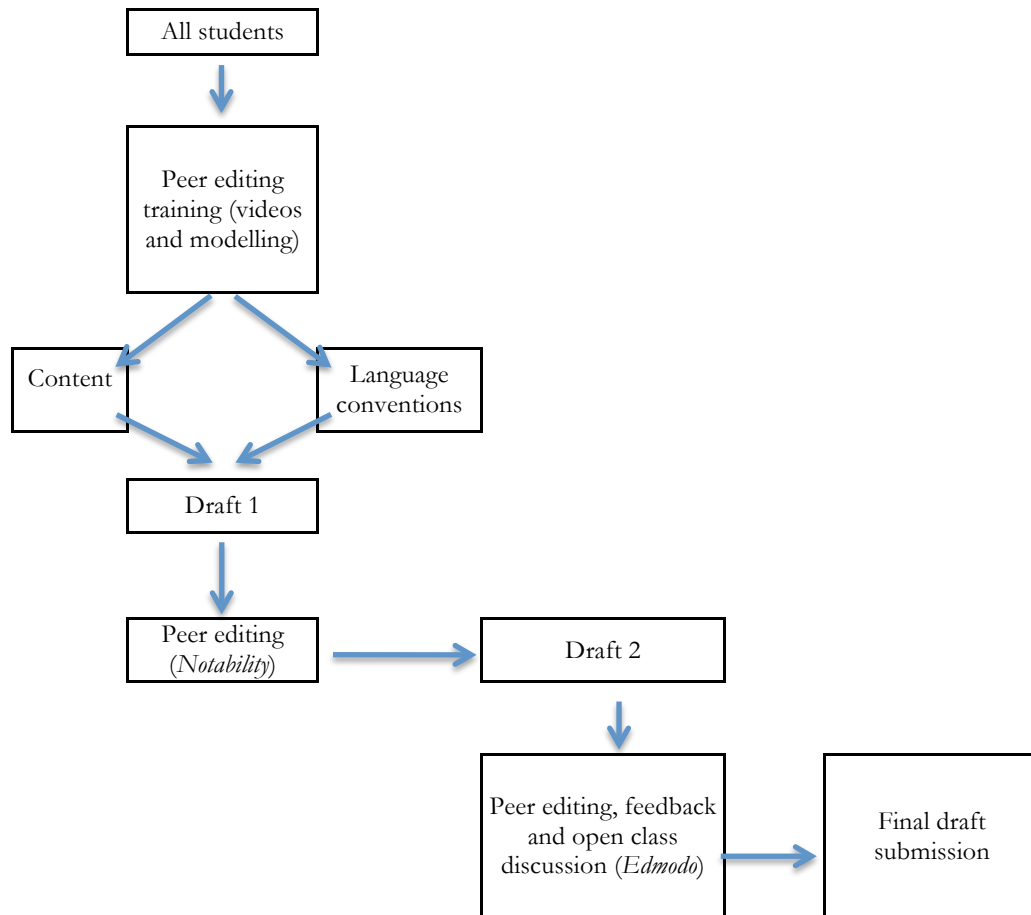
All students

Peer editing training (videos and modelling)

Content

Language conventions

Draft 1

Peer editing (*Notability*)

Draft 2

Peer editing, feedback and open class discussion (*Edmodo*)

Final draft submission